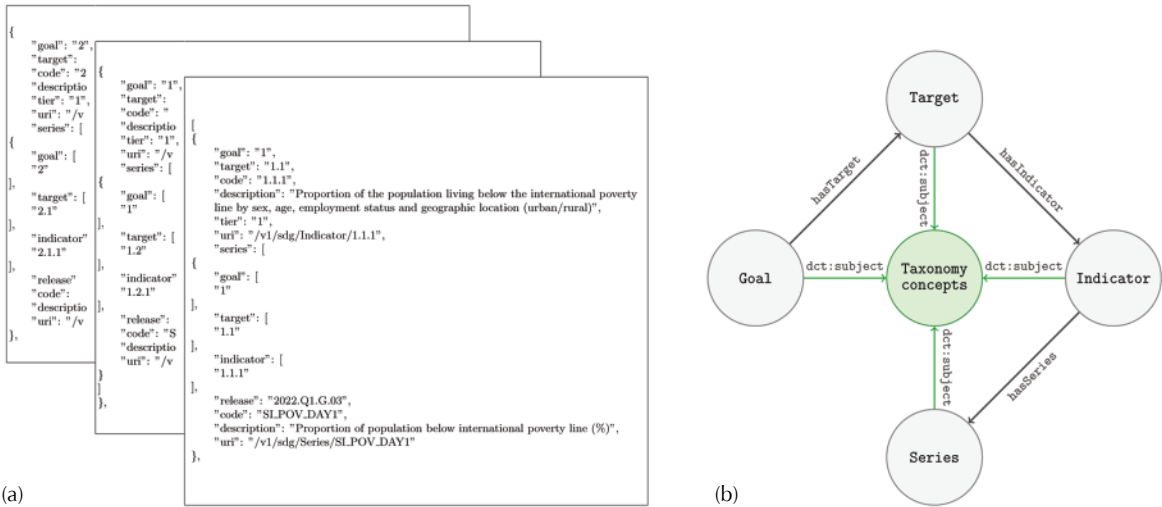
{
"goal": "2",
"target":
"code": "2
"descriptio
"tier": "1",
"uri": "/v
"series": [
{
"goal": [
"2"
],
"target": [
"2.1"
],
"indicator"
"2.1.1"
],
"release"
"code":
"descriptio
"uri": "/v
},

{
"goal": "1",
"target":
"code": "
"descriptio
"tier": "1",
"uri": "/v
"series": [
{
"goal": [
"1"
],
"target": [
"1.2"
],
"indicator"
"1.2.1"
],
"release":
"code": "S
"descriptio
"uri": "/v
}
]
},

[
{
"goal": "1",
"target": "1.1",
"code": "1.1.1",
"description": "Proportion of the population living below the international poverty line by sex, age, employment status and geographic location (urban/rural)",
"tier": "1",
"uri": "/v1/sdg/Indicator/1.1.1",
"series": [
{
"goal": [
"1"
],
"target": [
"1.1"
],
"indicator": [
"1.1.1"
],
"release": "2022.Q1.G.03",
"code": "SI_POV_DAY1",
"description": "Proportion of population below international poverty line (%)",
"uri": "/v1/sdg/Series/SI_POV_DAY1"
},

(a)

Target
hasTarget
dct:subject
hasIndicator
Goal
dct:subject
Taxonomy concepts
dct:subject
Indicator
dct:subject
hasSeries
Series

(b)